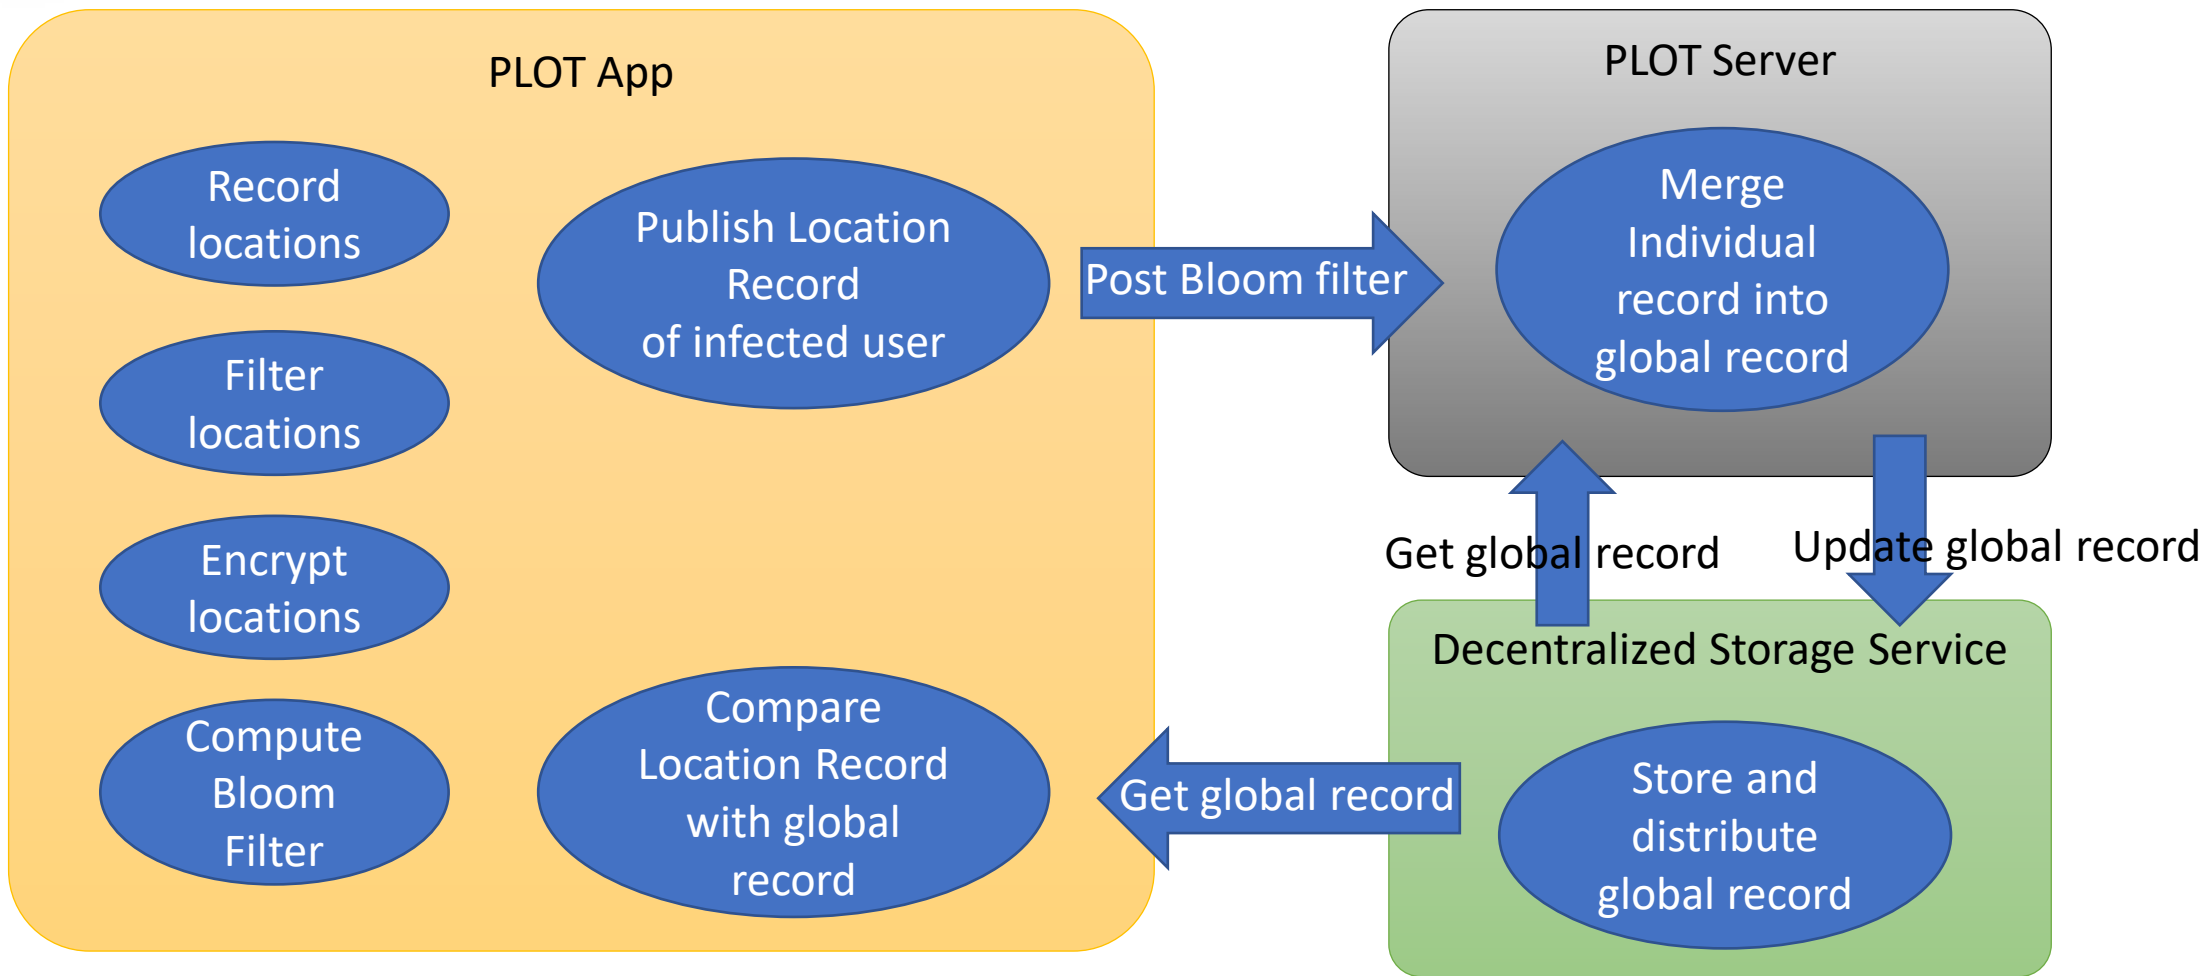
PLOT App

Record locations

Filter locations

Encrypt locations

Compute Bloom Filter

Publish Location Record of infected user

Compare Location Record with global record

Post Bloom filter

PLOT Server

Merge Individual record into global record

Get global record

Update global record

Decentralized Storage Service

Store and distribute global record

Get global record